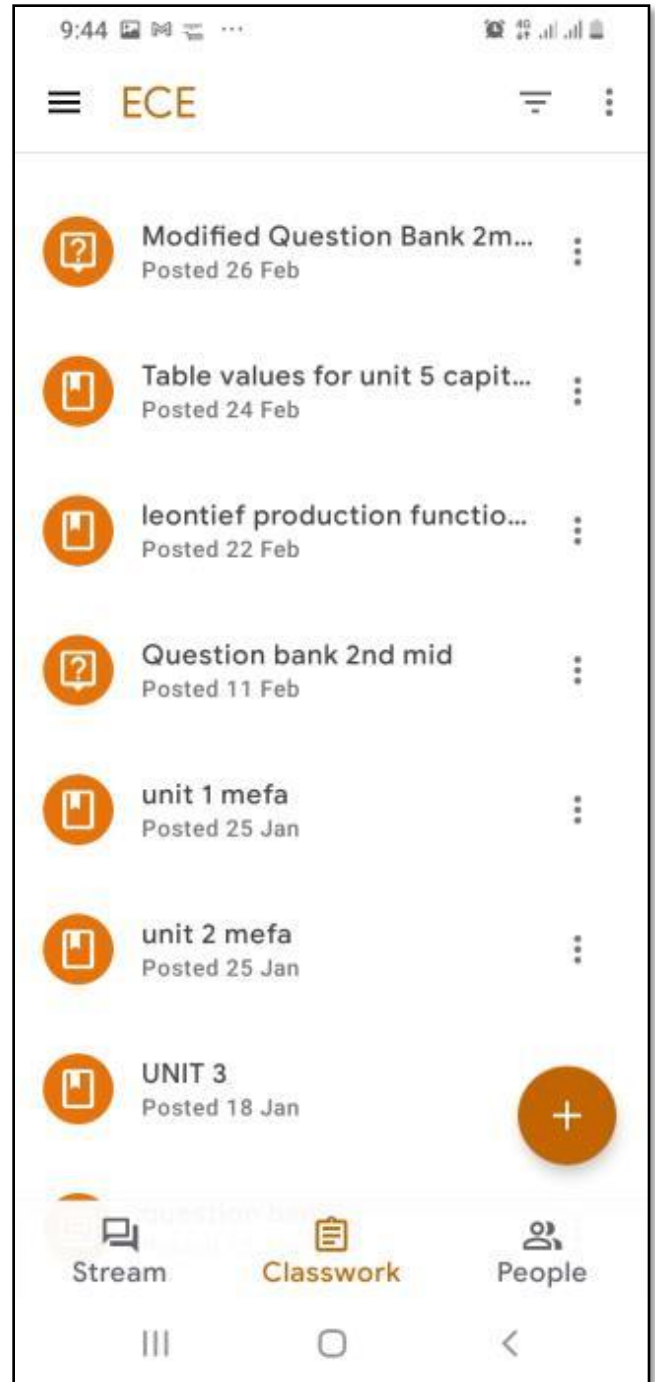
9:44

ECE

Modified Question Bank 2m...
Posted 26 Feb

Table values for unit 5 capit...
Posted 24 Feb

leontief production functio...
Posted 22 Feb

Question bank 2nd mid
Posted 11 Feb

unit 1 mefa
Posted 25 Jan

unit 2 mefa
Posted 25 Jan

UNIT 3
Posted 18 Jan

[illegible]

Stream
Classwork
People